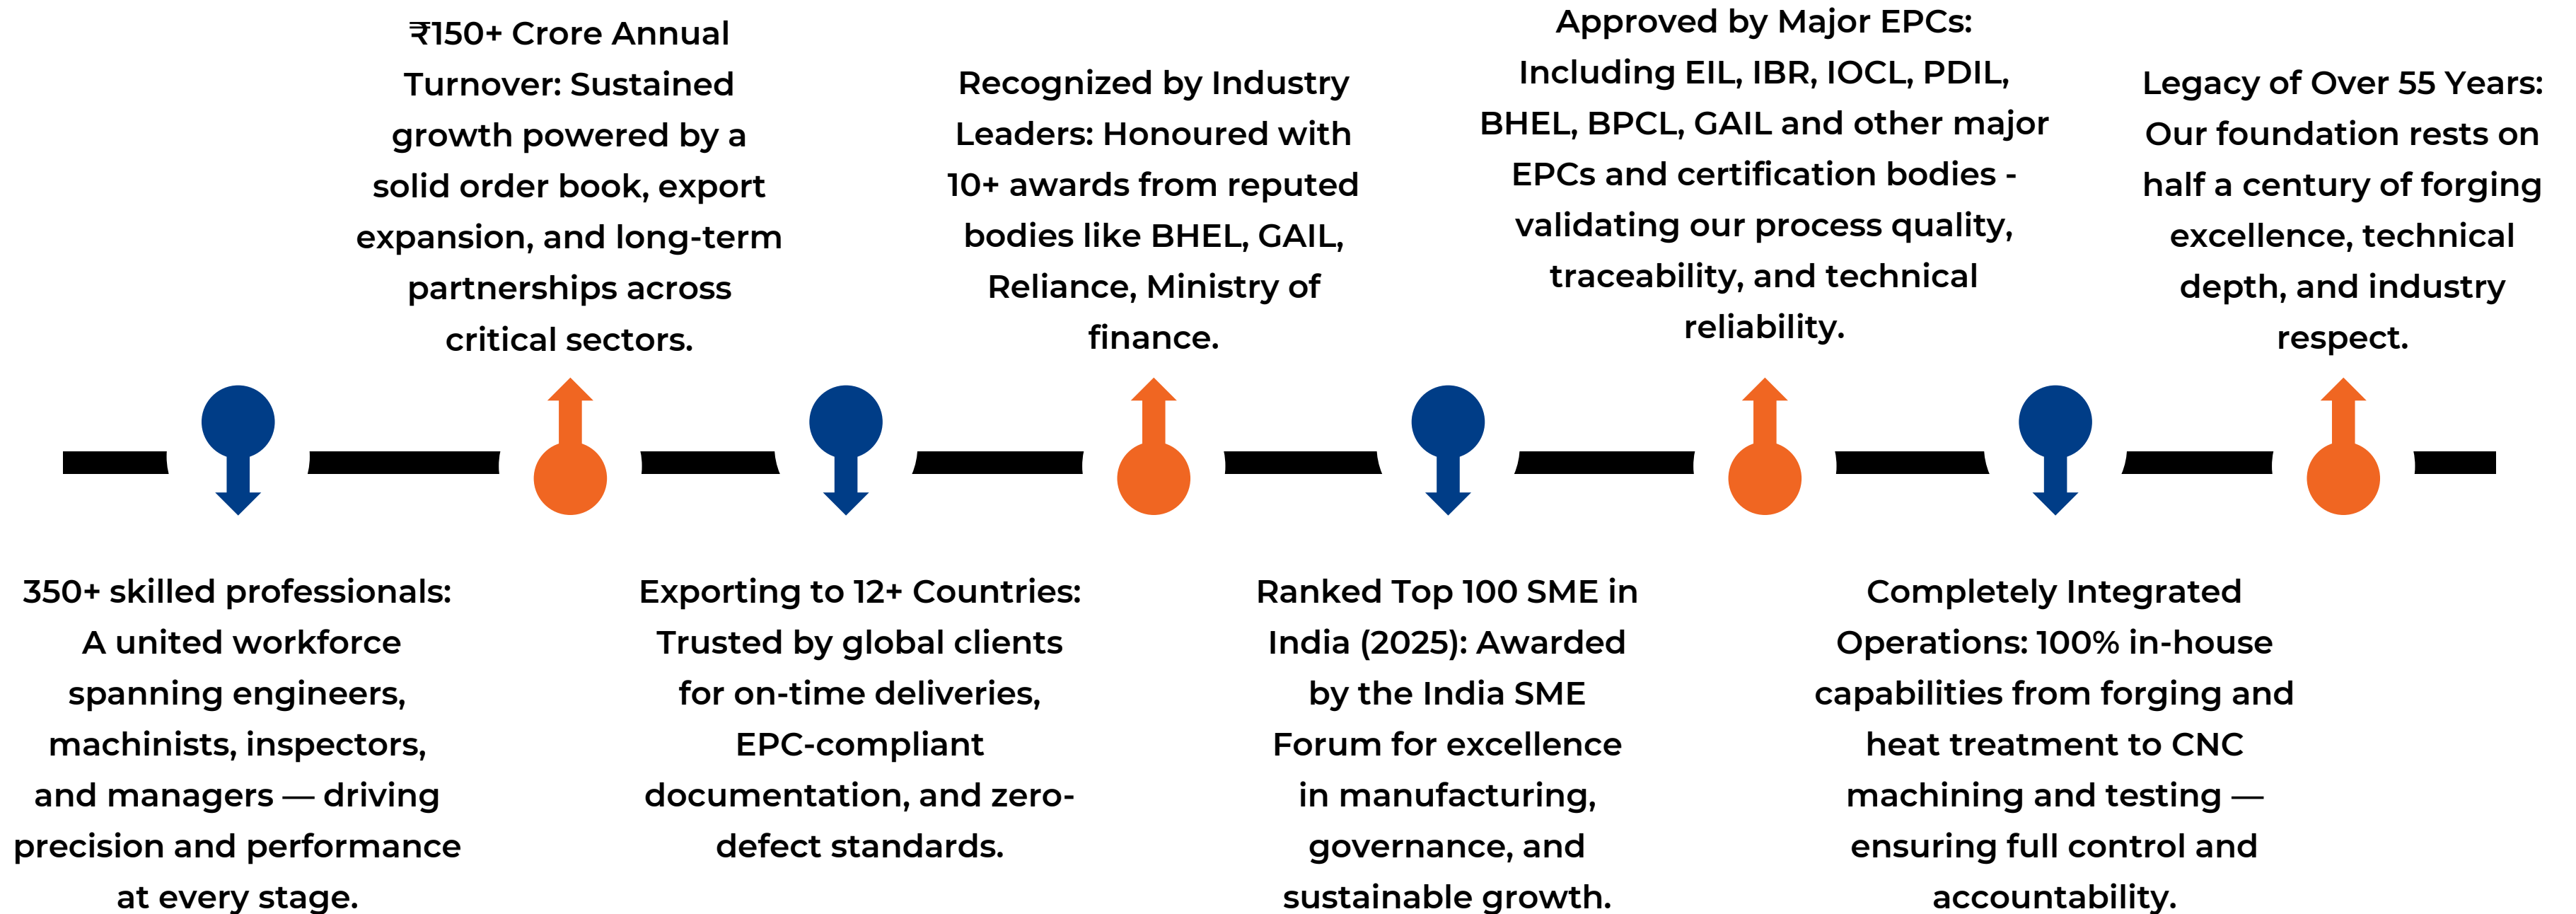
350+ skilled professionals: A united workforce spanning engineers, machinists, inspectors, and managers — driving precision and performance at every stage.

₹150+ Crore Annual Turnover: Sustained growth powered by a solid order book, export expansion, and long-term partnerships across critical sectors.

Exporting to 12+ Countries: Trusted by global clients for on-time deliveries, EPC-compliant documentation, and zero-defect standards.

Recognized by Industry Leaders: Honoured with 10+ awards from reputed bodies like BHEL, GAIL, Reliance, Ministry of finance.

Ranked Top 100 SME in India (2025): Awarded by the India SME Forum for excellence in manufacturing, governance, and sustainable growth.

Approved by Major EPCs: Including EIL, IBR, IOCL, PDIL, BHEL, BPCL, GAIL and other major EPCs and certification bodies - validating our process quality, traceability, and technical reliability.

Completely Integrated Operations: 100% in-house capabilities from forging and heat treatment to CNC machining and testing — ensuring full control and accountability.

Legacy of Over 55 Years: Our foundation rests on half a century of forging excellence, technical depth, and industry respect.